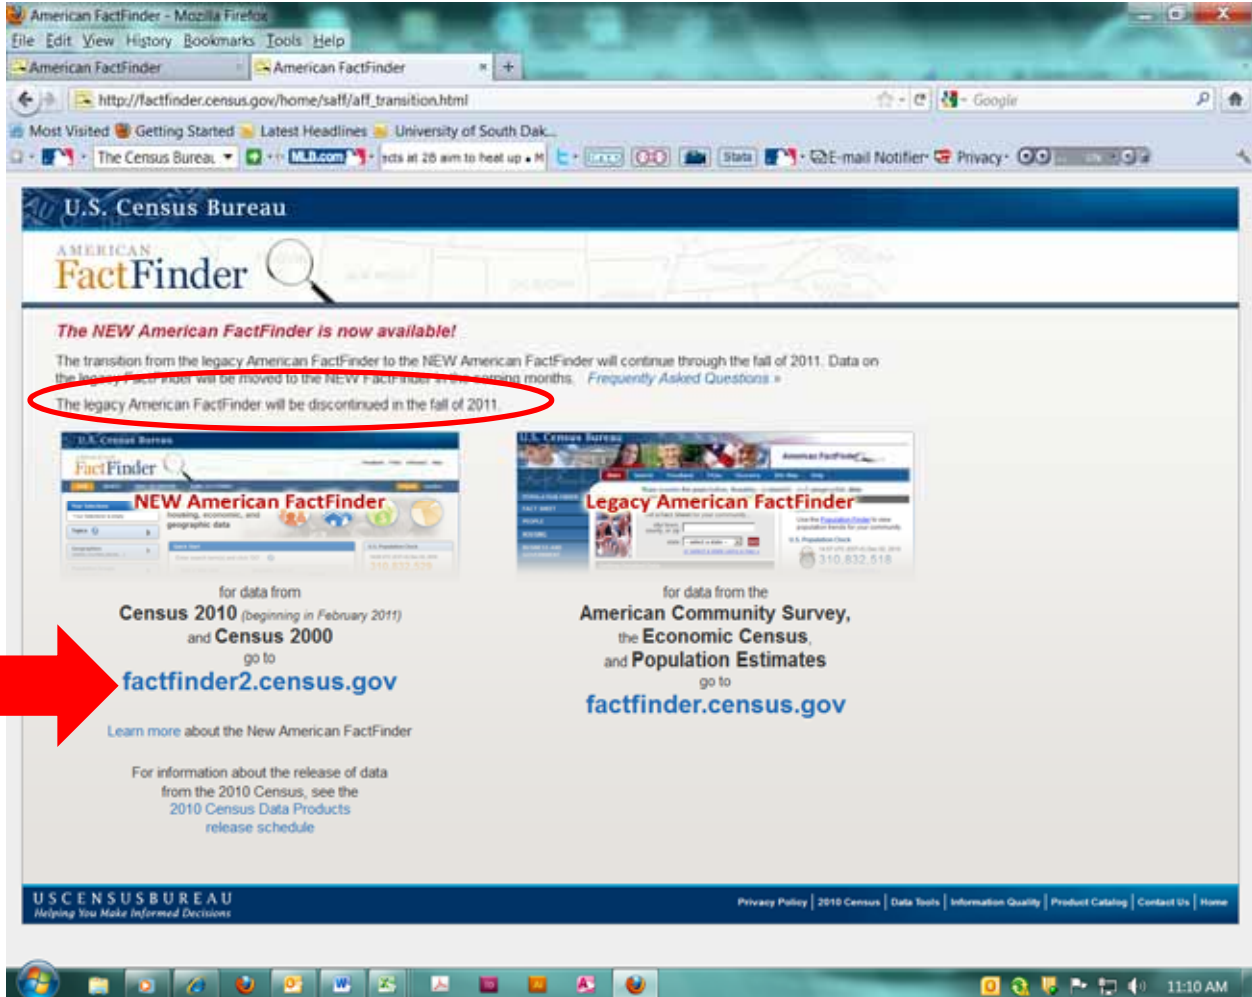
American FactFinder - Mozilla Firefox
File Edit View History Bookmarks Tools Help
American FactFinder | American FactFinder
http://factfinder.census.gov/home/saff/aff_transition.html
Google
Most Visited Getting Started Latest Headlines University of South Dak...
The Census Bureau MLB.com acts at 28 aim to heat up Stats E-mail Notifier Privacy

U.S. Census Bureau
AMERICAN FactFinder

The NEW American FactFinder is now available!

The transition from the legacy American FactFinder to the NEW American FactFinder will continue through the fall of 2011. Data on the legacy FactFinder will be moved to the NEW FactFinder in the coming months. Frequently Asked Questions »

The legacy American FactFinder will be discontinued in the fall of 2011.

NEW American FactFinder

for data from
Census 2010 (beginning in February 2011)
and Census 2000
go to
factfinder2.census.gov

Learn more about the New American FactFinder

For information about the release of data from the 2010 Census, see the 2010 Census Data Products release schedule

Legacy American FactFinder

for data from the
American Community Survey,
the Economic Census,
and Population Estimates
go to
factfinder.census.gov

USCENSUSBUREAU
Helping You Make Informed Decisions
Privacy Policy | 2010 Census | Data Tools | Information Quality | Product Catalog | Contact Us | Home

11:10 AM